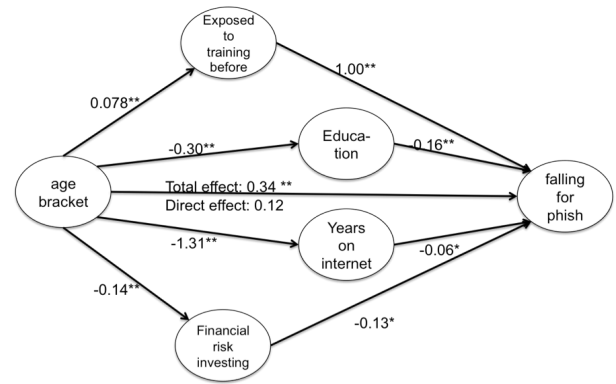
Exposed to training before

1.00**

0.078**

-0.30**

Education

0.16**

age bracket

Total effect: 0.34 **

Direct effect: 0.12

falling for phish

-1.31**

Years on internet

-0.06*

-0.14**

-0.13*

Financial risk investing